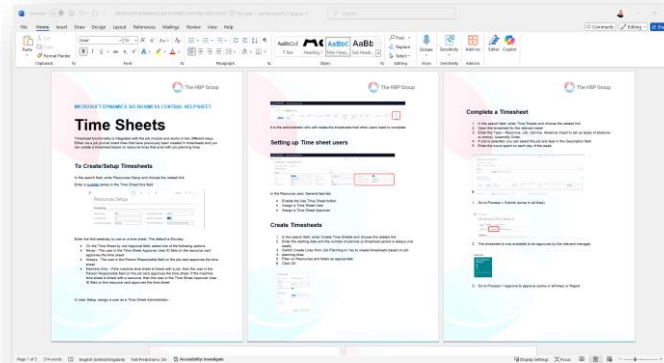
File Home Insert Draw Design Layout References Mailings Review View Help

Comments Editing Share

Paste Format Painter Clipboard Font Paragraph Styles Editing Voice Sensitivity Add-ins

AaBbCcI Heading 1 Title Heading AaBb Find Replace Select Dictate Sensitivity Add-ins Editor Copilot

The HBP Group

MICROSOFT DYNAMICS 365 BUSINESS CENTRAL HELP SHEET

Time Sheets

Timesheet functionality is integrated with the job module and works in two different ways. Either as a job journal insert lines that have previously been created in timesheets and you can create a timesheet based on resource lines that exist with job planning lines.

To Create/Setup Timesheets

In the search field, enter Resources Setup and choose the related link.

Enter a number series in the Time Sheet Nos field.

Resources Setup

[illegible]

In User Setup, assign a user as a Time Sheet Administrator.

The HBP Group

It is the administrator who will create the timesheets that other users need to complete.

Setting up Time sheet users

In the Resource card, General tab/tab:

Enable the Use Time Sheet button

Assign a Time Sheet User

Assign a Time Sheet Approver

Create Timesheets

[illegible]

The HBP Group

Complete a Timesheet

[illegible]

Go to Process > Submit (some or all lines)

The timesheet is now available to be approved by the relevant manager.

Go to Process > Approve to approve (some or all lines) or Reject

Page 1 of 3 214 words English (United Kingdom) Text Predictions: On Accessibility: Investigate Display Settings Focus